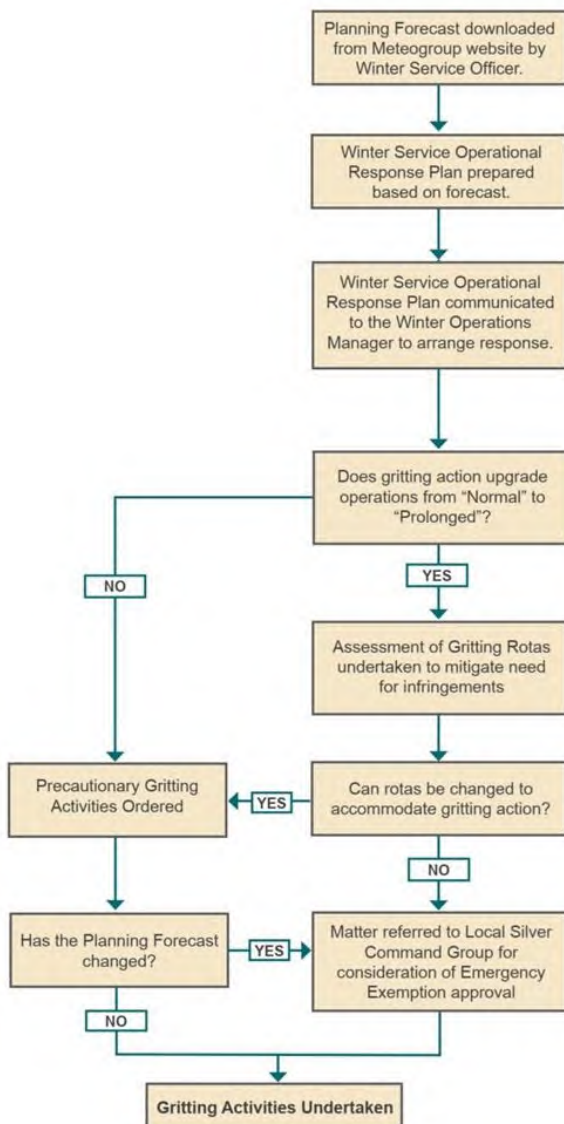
Planning Forecast downloaded from Meteogroup website by Winter Service Officer.

Winter Service Operational Response Plan prepared based on forecast.

Winter Service Operational Response Plan communicated to the Winter Operations Manager to arrange response.

Does gritting action upgrade operations from "Normal" to "Prolonged"?

NO

YES

Assessment of Gritting Rotas undertaken to mitigate need for infringements

Precautionary Gritting Activities Ordered

YES

Can rotas be changed to accommodate gritting action?

NO

Has the Planning Forecast changed?

YES

Matter referred to Local Silver Command Group for consideration of Emergency Exemption approval

NO

Gritting Activities Undertaken